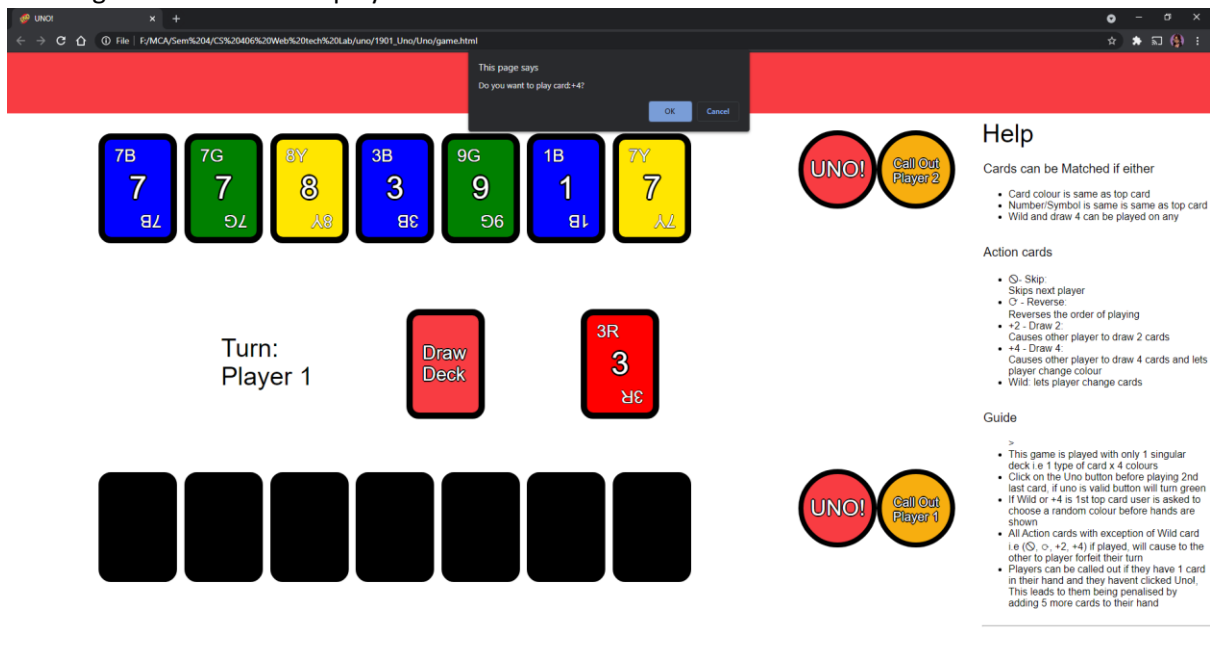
UNO!

File | F:/MCA/Sem%204/CS%20406%20Web%20tech%20Lab/uno/1901_Uno/Uno/game.html

This page says

Do you want to play card:+4?

OK Cancel

7B 7 7B
7G 7 7G
8Y 8 8Y
3B 3 3B
9G 9 9G
1B 1 1B
7Y 7 7Y

UNO!
Call Out Player 2

Help

Cards can be Matched if either

- Card colour is same as top card
- Number/Symbol is same is same as top card
- Wild and draw 4 can be played on any

Action cards

- ⦸ - Skip: Skips next player
- ⟳ - Reverse: Reverses the order of playing
- +2 - Draw 2: Causes other player to draw 2 cards
- +4 - Draw 4: Causes other player to draw 4 cards and lets player change colour
- Wild: lets player change cards

Guide

>

- This game is played with only 1 singular deck i.e 1 type of card x 4 colours
- Click on the Uno button before playing 2nd last card, if uno is valid button will turn green
- If Wild or +4 is 1st top card user is asked to choose a random colour before hands are shown
- All Action cards with exception of Wild card i.e (⦸, ⟳, +2, +4) if played, will cause to the other to player forfeit their turn
- Players can be called out if they have 1 card in their hand and they havent clicked Uno!, This leads to them being penalised by adding 5 more cards to their hand

Turn: Player 1

Draw Deck

3R 3 3R

UNO!
Call Out Player 1